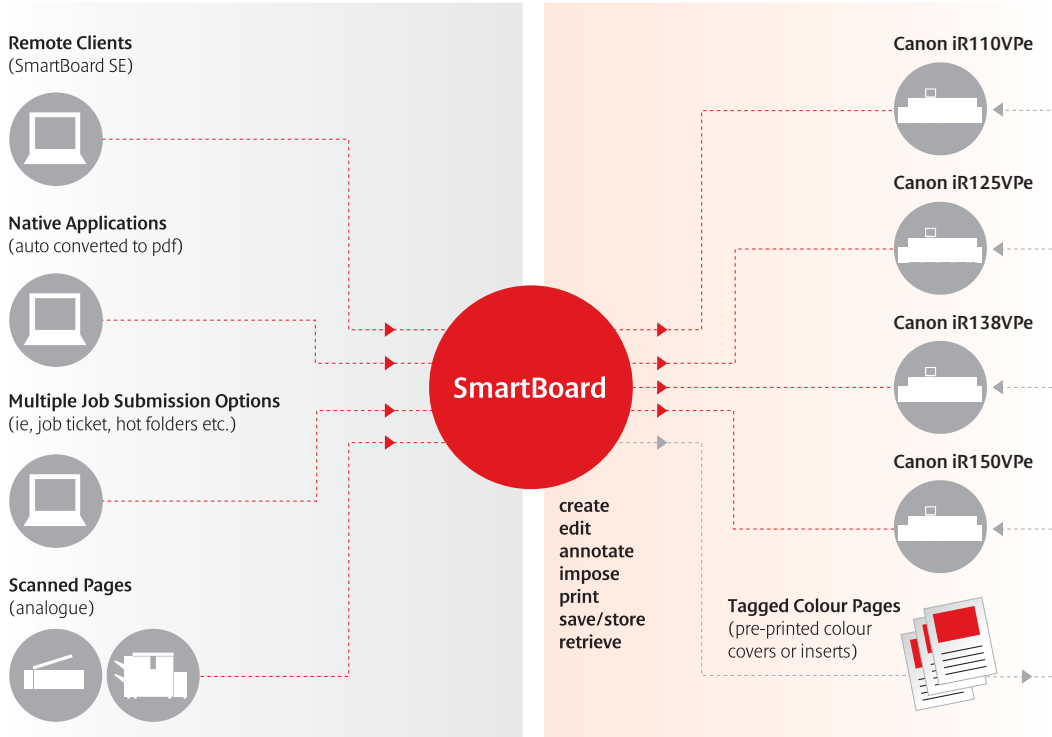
Remote Clients
(SmartBoard SE)

Native Applications
(auto converted to pdf)

Multiple Job Submission Options
(ie, job ticket, hot folders etc.)

Scanned Pages
(analogue)

SmartBoard

create
edit
annotate
impose
print
save/store
retrieve

Canon iR110VPe

Canon iR125VPe

Canon iR138VPe

Canon iR150VPe

Tagged Colour Pages
(pre-printed colour covers or inserts)